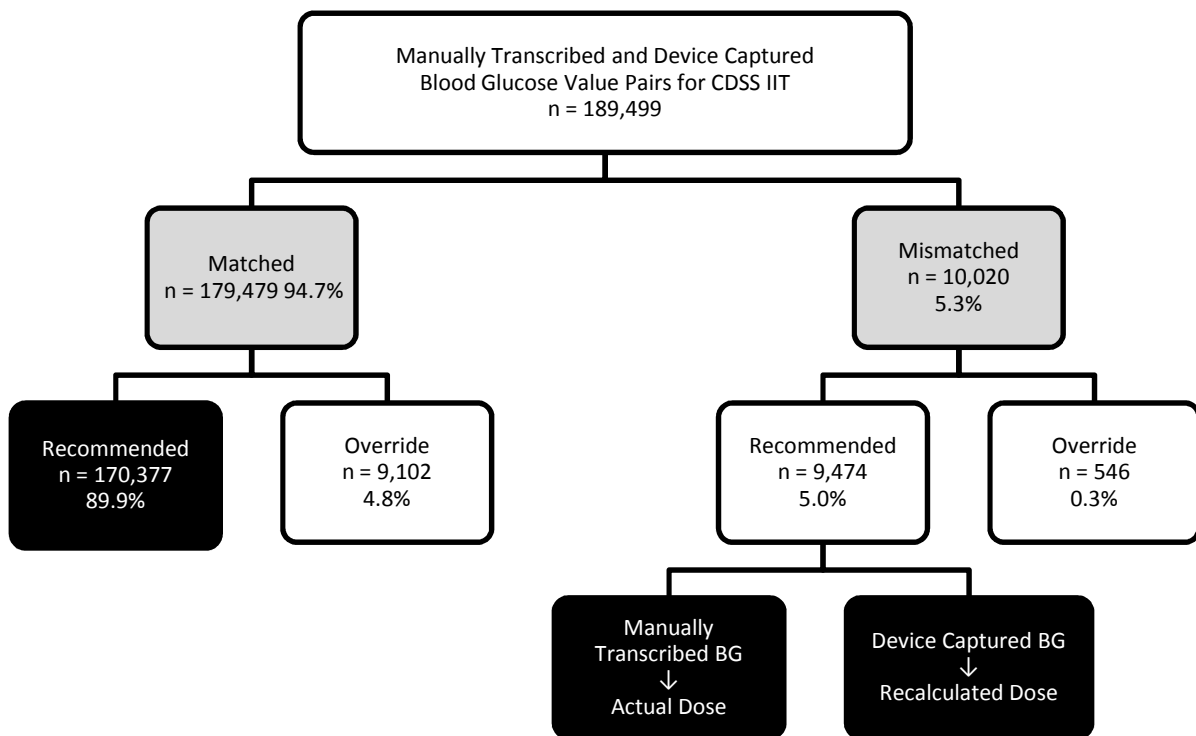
Manually Transcribed and Device Captured Blood Glucose Value Pairs for CDSS IIT
n = 189,499

Matched
n = 179,479 94.7%

Mismatched
n = 10,020
5.3%

Recommended
n = 170,377
89.9%

Override
n = 9,102
4.8%

Recommended
n = 9,474
5.0%

Override
n = 546
0.3%

Manually Transcribed BG
↓
Actual Dose

Device Captured BG
↓
Recalculated Dose